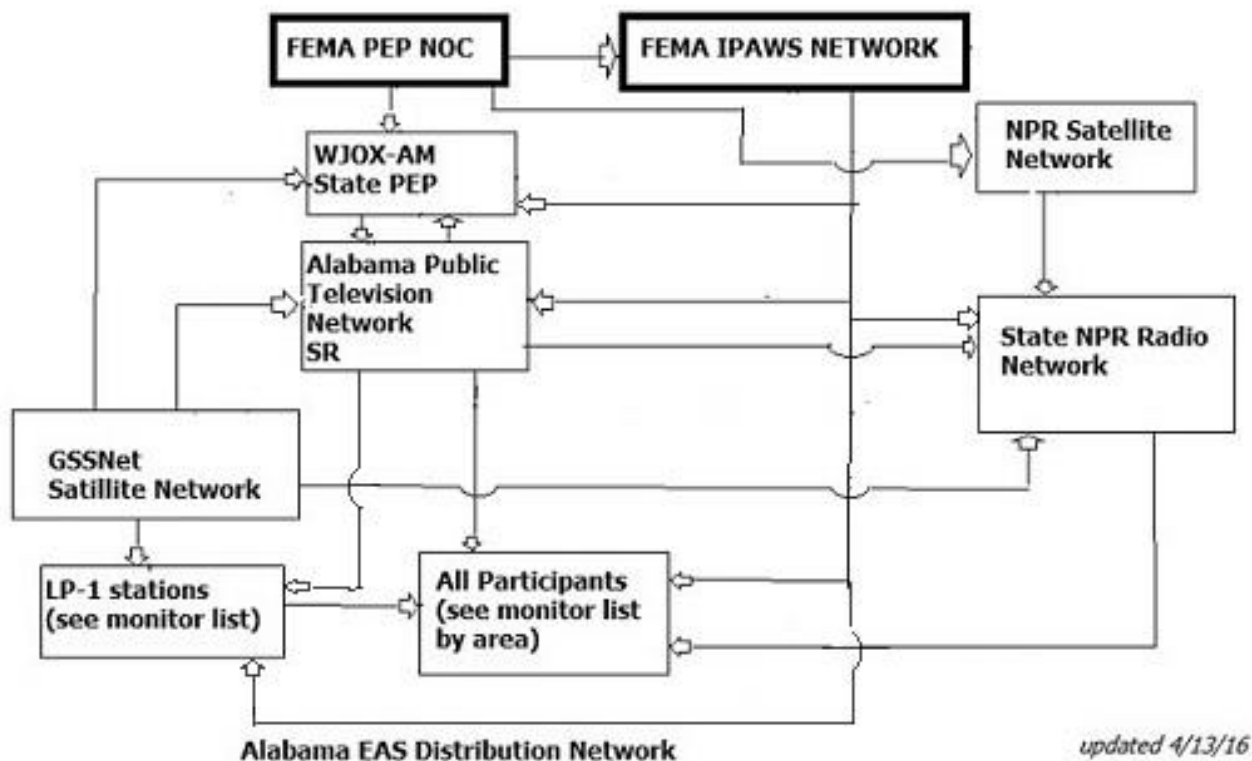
FEMA PEP NOC

FEMA IPAWS NETWORK

WJOX-AM State PEP

NPR Satellite Network

Alabama Public Television Network SR

State NPR Radio Network

GSSNet Satillite Network

LP-1 stations (see monitor list)

All Participants (see monitor list by area)

Alabama EAS Distribution Network

updated 4/13/16